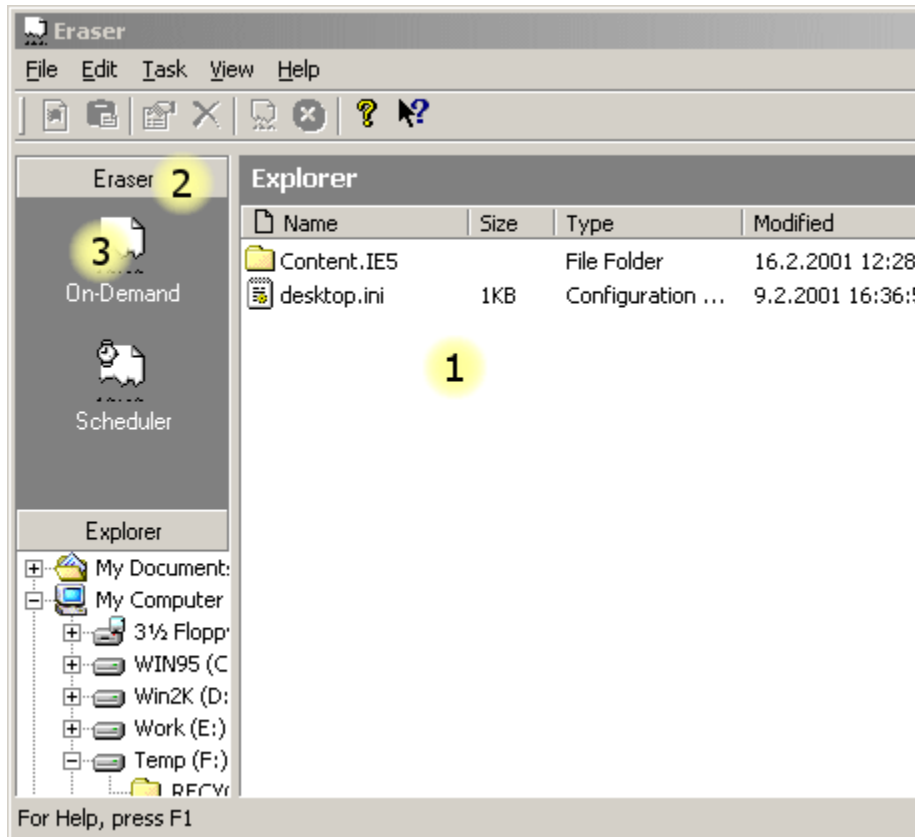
Eraser

File Edit Task View Help

Eraser 2

3

On-Demand

Scheduler

Explorer

| Name | Size | Type | Modified |
|---|---|---|---|
| Content.IE5 | | File Folder | 16.2.2001 12:28 |
| desktop.ini | 1KB | Configuration ... | 9.2.2001 16:36:5 |

1

Explorer

My Document:
My Computer
3½ Flopp
WIN95 (C
Win2K (D:
Work (E:)
Temp (F:)
RECY(

For Help, press F1